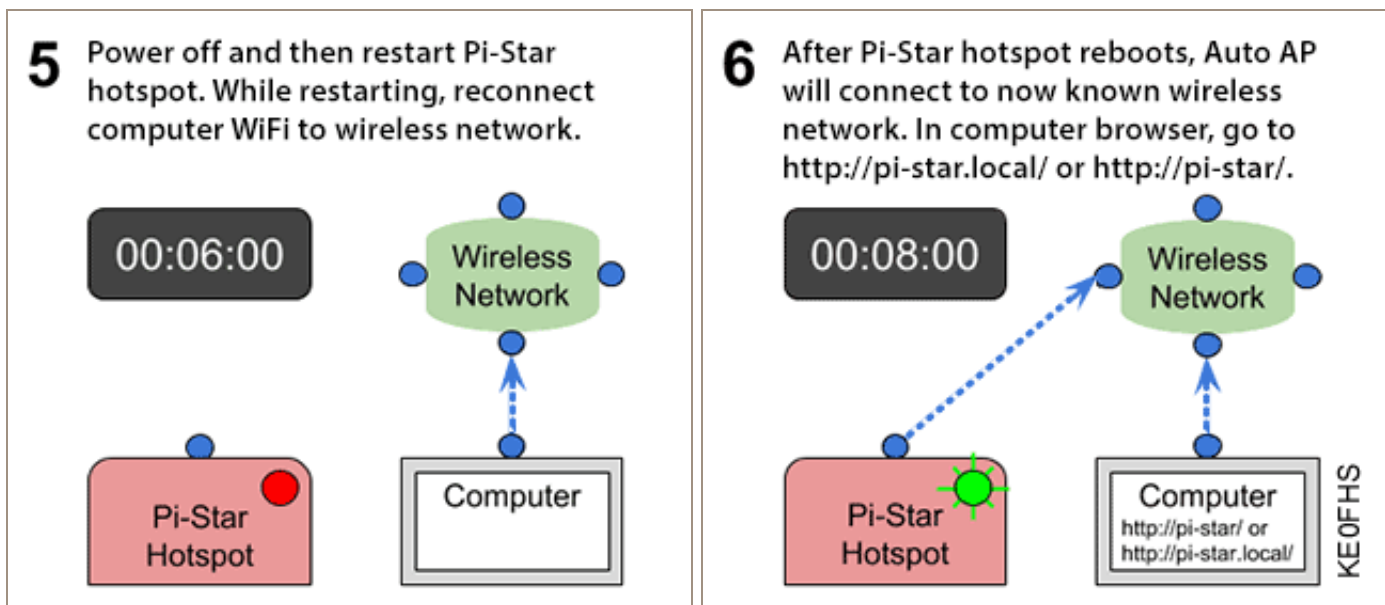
5 Power off and then restart Pi-Star hotspot. While restarting, reconnect computer WiFi to wireless network.

00:06:00

Wireless Network

Pi-Star Hotspot

Computer

6 After Pi-Star hotspot reboots, Auto AP will connect to now known wireless network. In computer browser, go to http://pi-star.local/ or http://pi-star/.

00:08:00

Wireless Network

Pi-Star Hotspot

Computer
http://pi-star/ or
http://pi-star.local/

KE0FHS